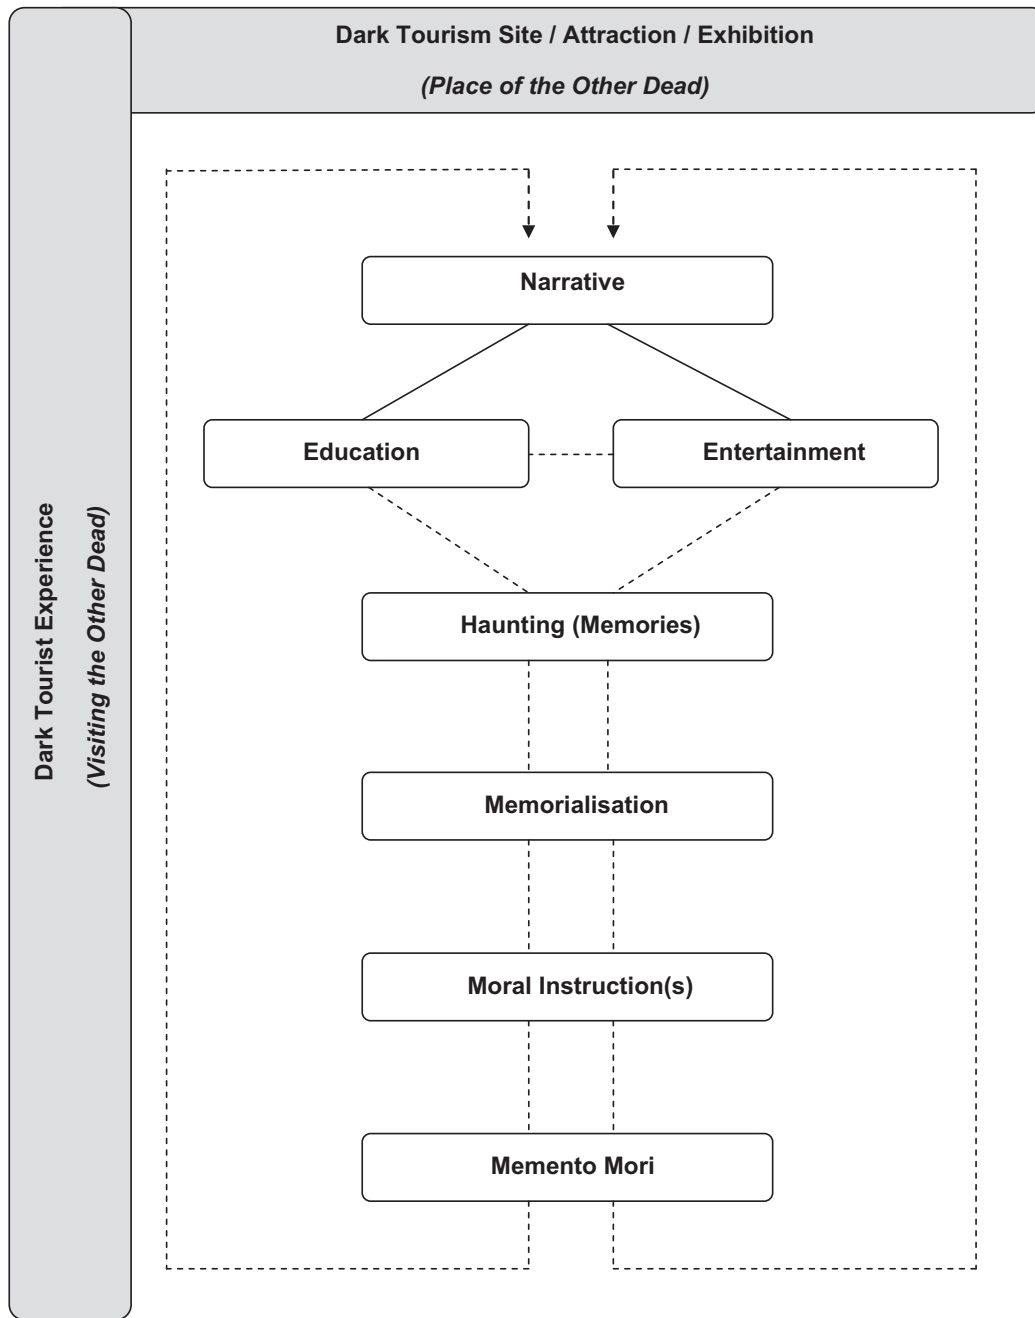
Dark Tourism Site / Attraction / Exhibition

(Place of the Other Dead)

Dark Tourist Experience

(Visiting the Other Dead)

Narrative

Education

Entertainment

Haunting (Memories)

Memorialisation

Moral Instruction(s)

Memento Mori